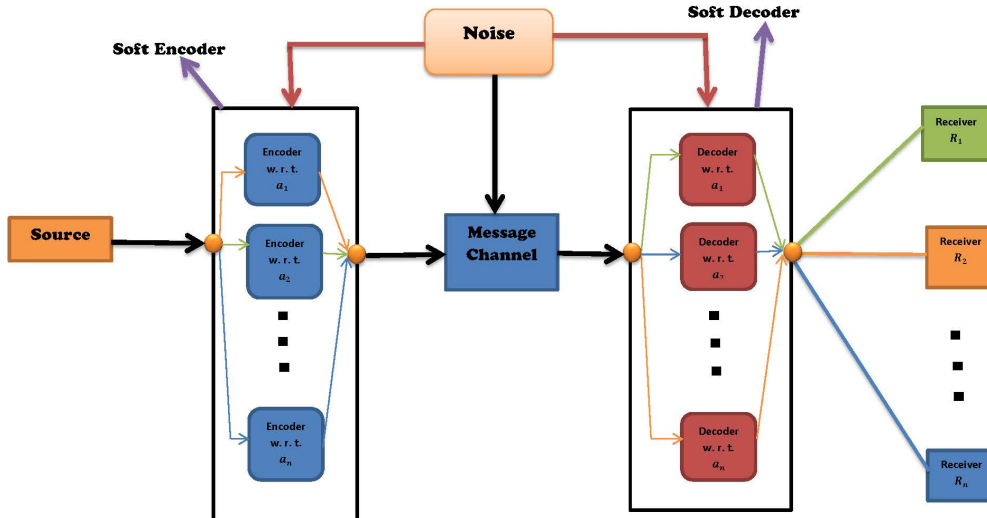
Soft Encoder

Noise

Soft Decoder

Source

Encoder w. r. t. $a_1$

Encoder w. r. t. $a_2$

Encoder w. r. t. $a_n$

Message Channel

Decoder w. r. t. $a_1$

Decoder w. r. t. $a_2$

Decoder w. r. t. $a_n$

Receiver $R_1$

Receiver $R_2$

Receiver $R_n$